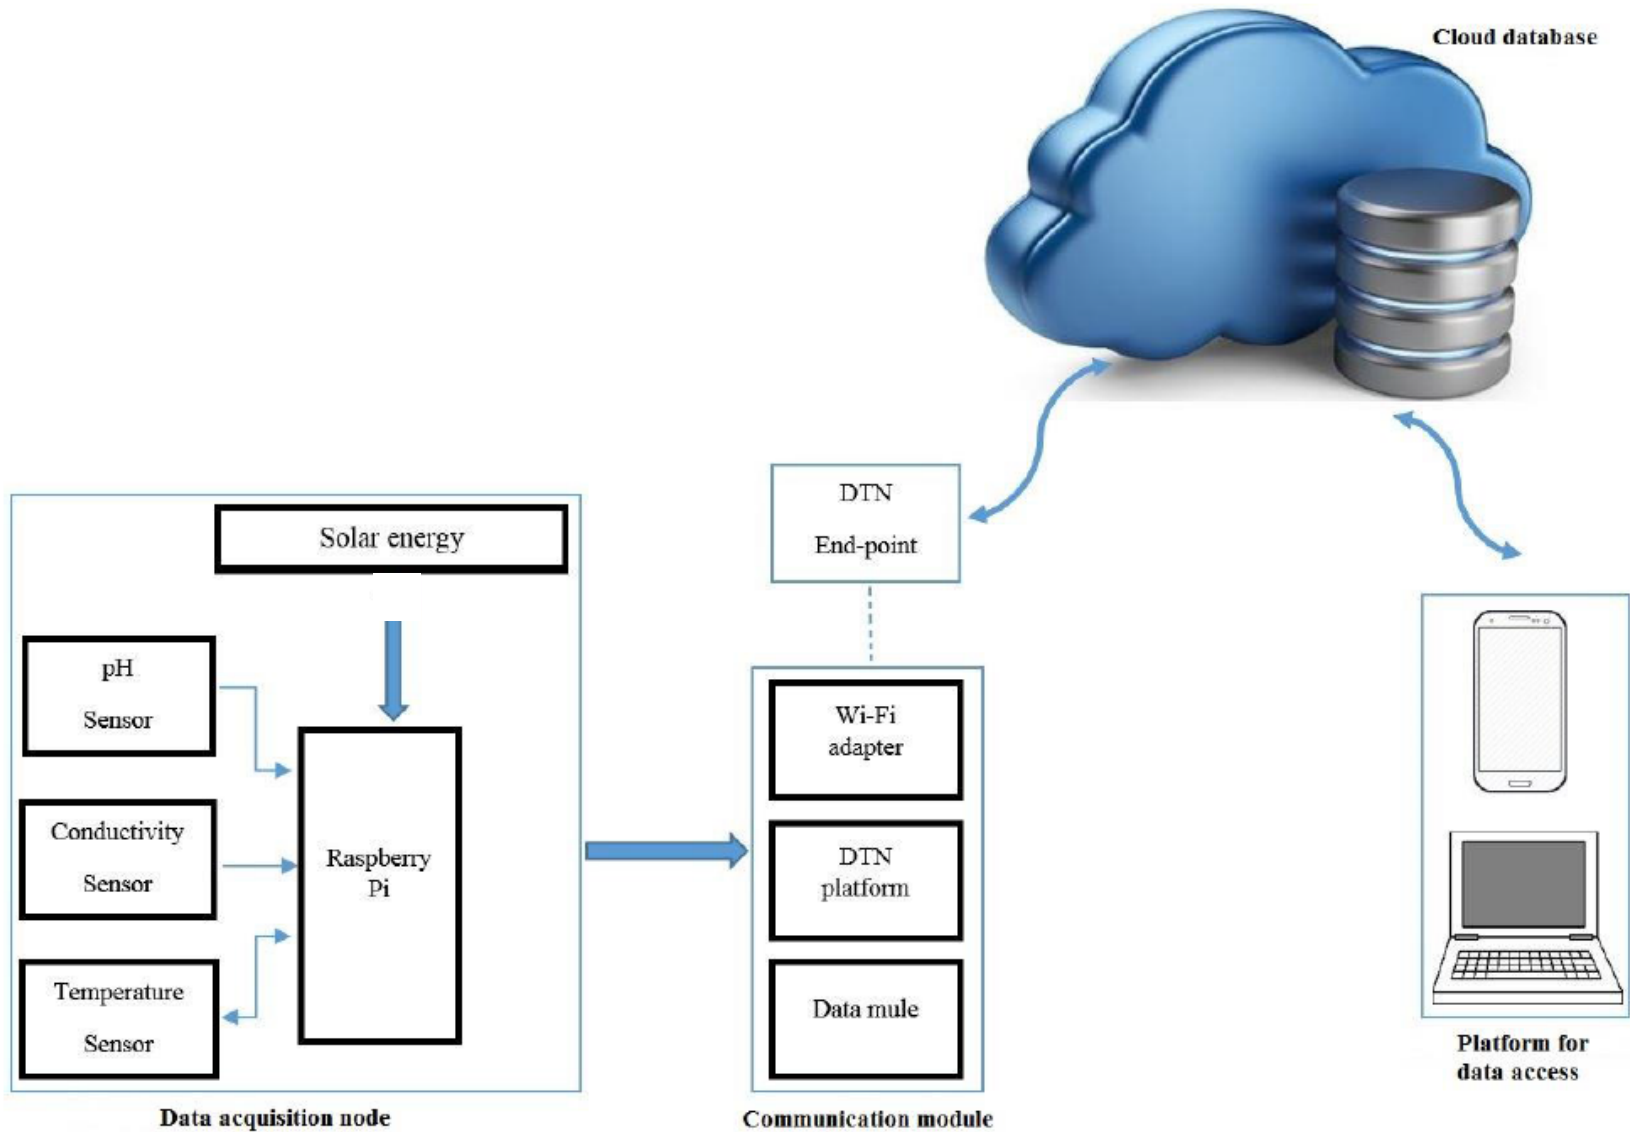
Cloud database

DTN
End-point

Solar energy

pH
Sensor

Conductivity
Sensor

Temperature
Sensor

Raspberry
Pi

Wi-Fi
adapter

DTN
platform

Data mule

Data acquisition node

Communication module

Platform for
data access